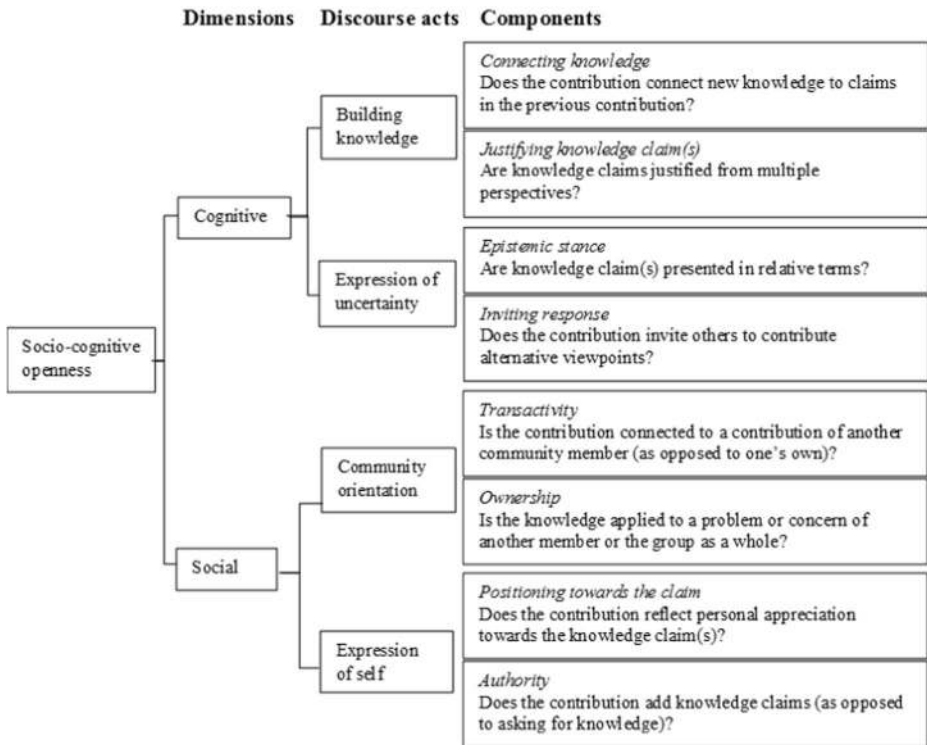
Dimensions Discourse acts Components

Socio-cognitive openness

Cognitive

Building knowledge

Connecting knowledge
Does the contribution connect new knowledge to claims in the previous contribution?

Justifying knowledge claim(s)
Are knowledge claims justified from multiple perspectives?

Expression of uncertainty

Epistemic stance
Are knowledge claim(s) presented in relative terms?

Inviting response
Does the contribution invite others to contribute alternative viewpoints?

Social

Community orientation

Transactivity
Is the contribution connected to a contribution of another community member (as opposed to one's own)?

Ownership
Is the knowledge applied to a problem or concern of another member or the group as a whole?

Expression of self

Positioning towards the claim
Does the contribution reflect personal appreciation towards the knowledge claim(s)?

Authority
Does the contribution add knowledge claims (as opposed to asking for knowledge)?